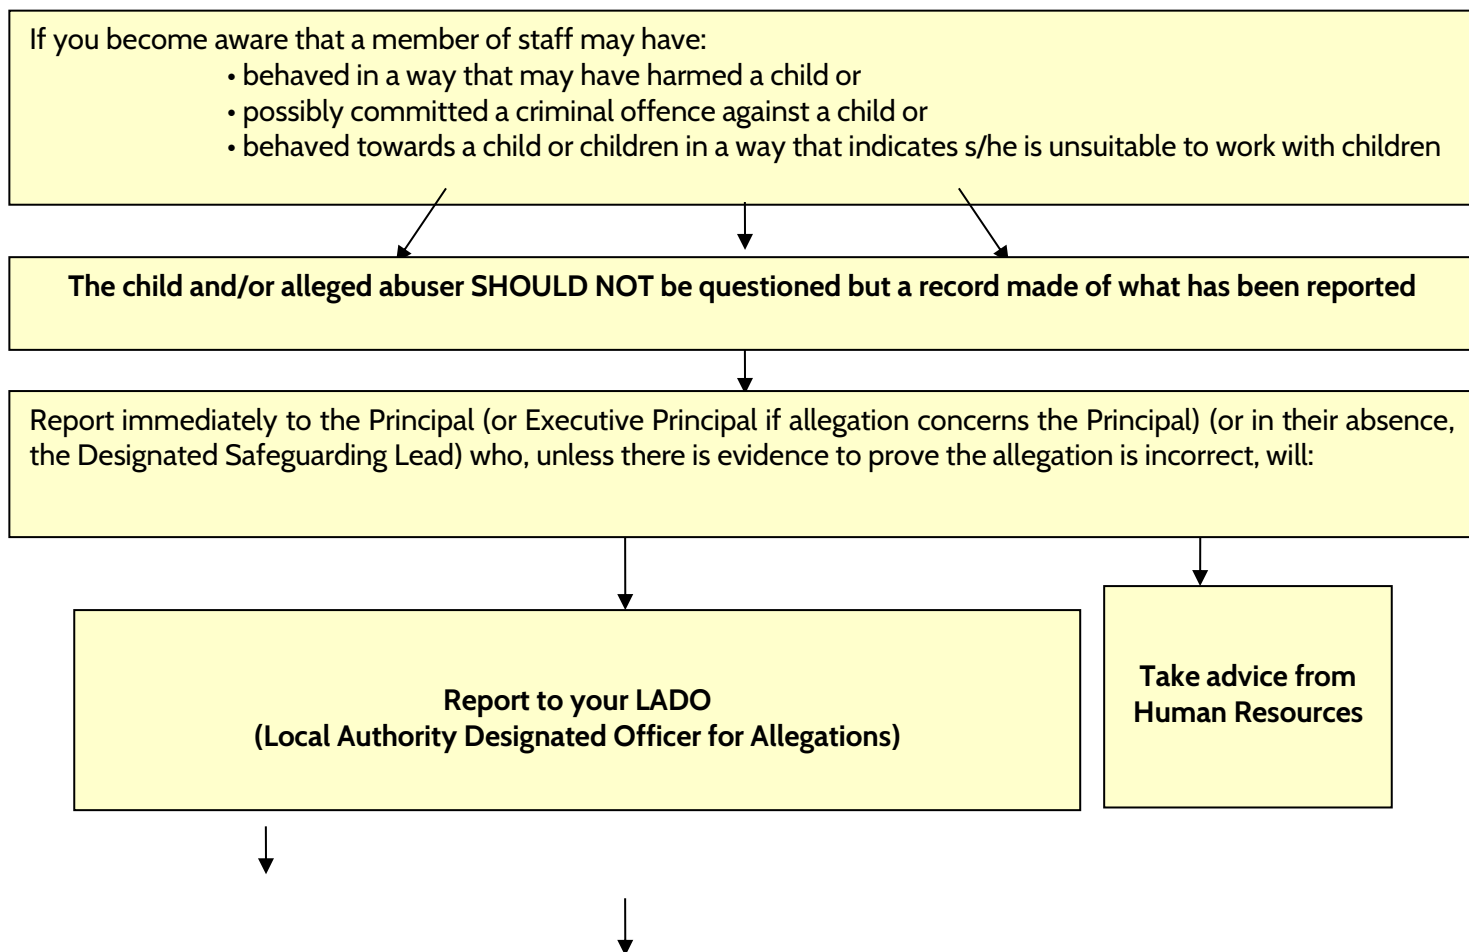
If you become aware that a member of staff may have:

• behaved in a way that may have harmed a child or
• possibly committed a criminal offence against a child or
• behaved towards a child or children in a way that indicates s/he is unsuitable to work with children

The child and/or alleged abuser SHOULD NOT be questioned but a record made of what has been reported

Report immediately to the Principal (or Executive Principal if allegation concerns the Principal) (or in their absence, the Designated Safeguarding Lead) who, unless there is evidence to prove the allegation is incorrect, will:

Report to your LADO
(Local Authority Designated Officer for Allegations)

Take advice from Human Resources